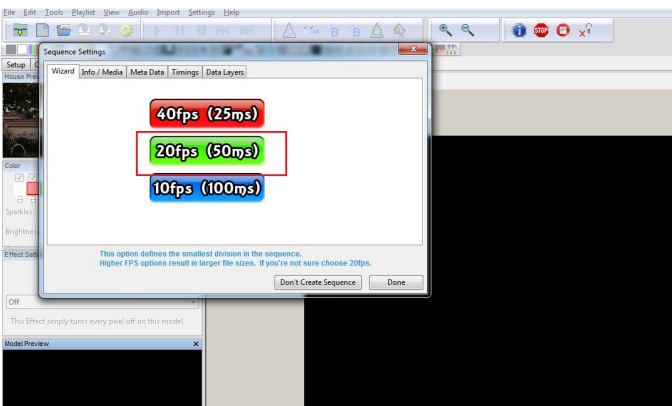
File Edit Tools Playlist View Audio Import Settings Help

Setup

House Prev

Sequence Settings

Wizard | Info / Media | Meta Data | Timings | Data Layers

40fps (25ms)

20fps (50ms)

10fps (100ms)

This option defines the smallest division in the sequence.
Higher FPS options result in larger file sizes. If you're not sure choose 20fps.

Don't Create Sequence

Done

Color

Sparkles

Brightness

Effect Setti

Off

This Effect simply turns every pixel off on this model.

Model Preview